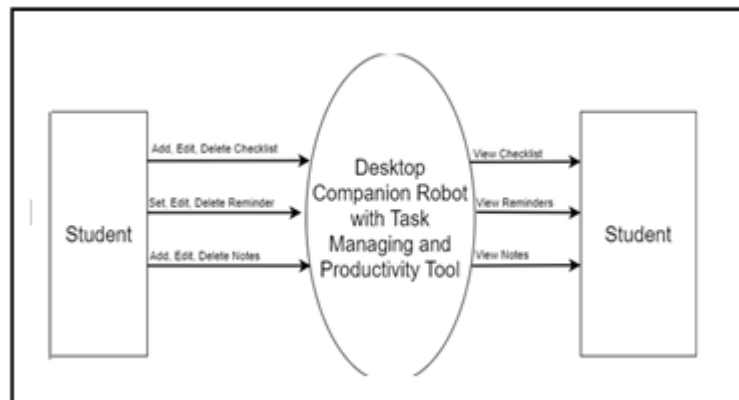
Student

Add, Edit, Delete Checklist

Set, Edit, Delete Reminder

Add, Edit, Delete Notes

Desktop Companion Robot with Task Managing and Productivity Tool

View Checklist

View Reminders

View Notes

Student